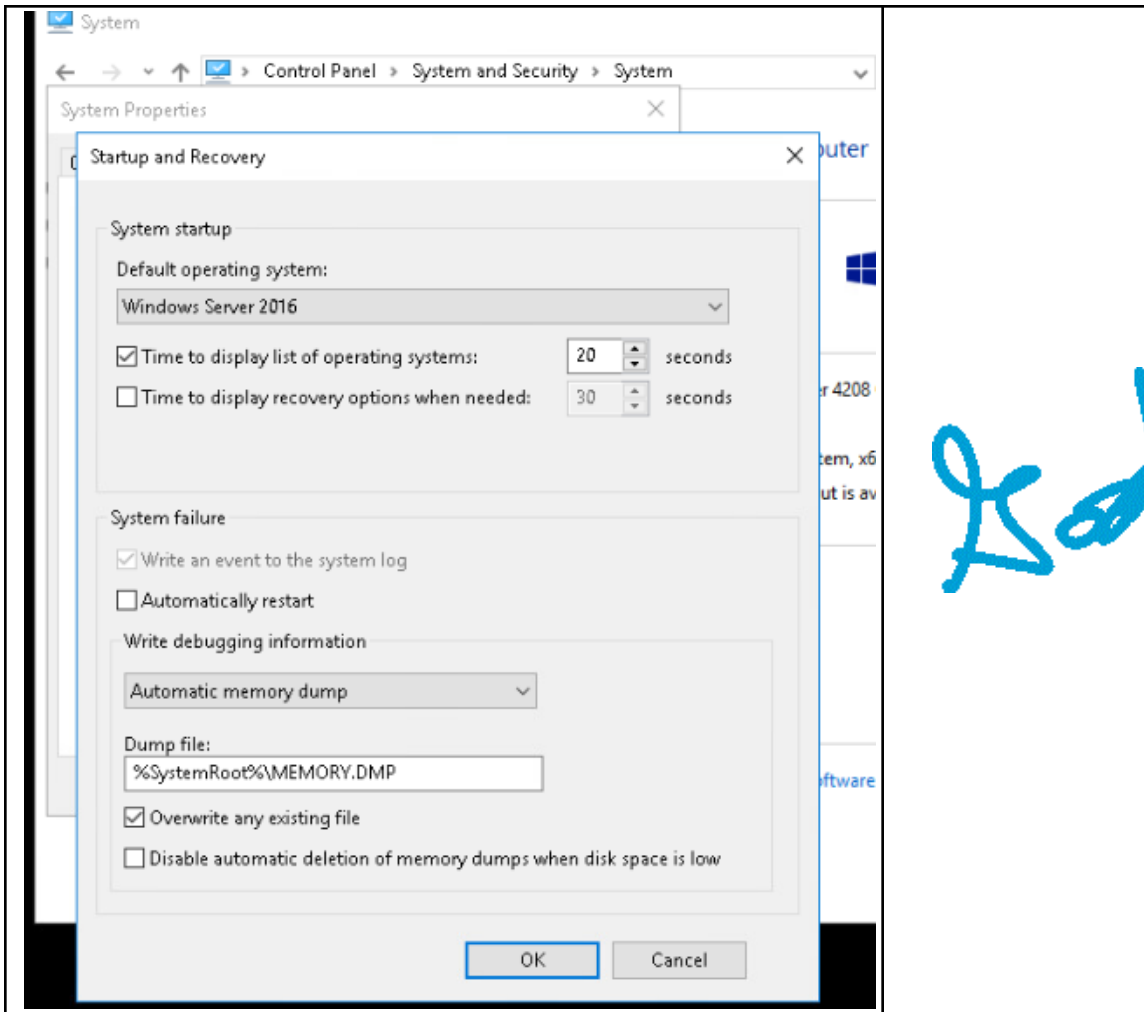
System

Control Panel > System and Security > System

System Properties

Startup and Recovery

outer

System startup

Default operating system:

Windows Server 2016

Time to display list of operating systems: 20 seconds

Time to display recovery options when needed: 30 seconds

r 4208

tem, x6

ut is av

System failure

Write an event to the system log

Automatically restart

Write debugging information

Automatic memory dump

Dump file:

%SystemRoot%\MEMORY.DMP

Overwrite any existing file

Disable automatic deletion of memory dumps when disk space is low

ftware

OK

Cancel